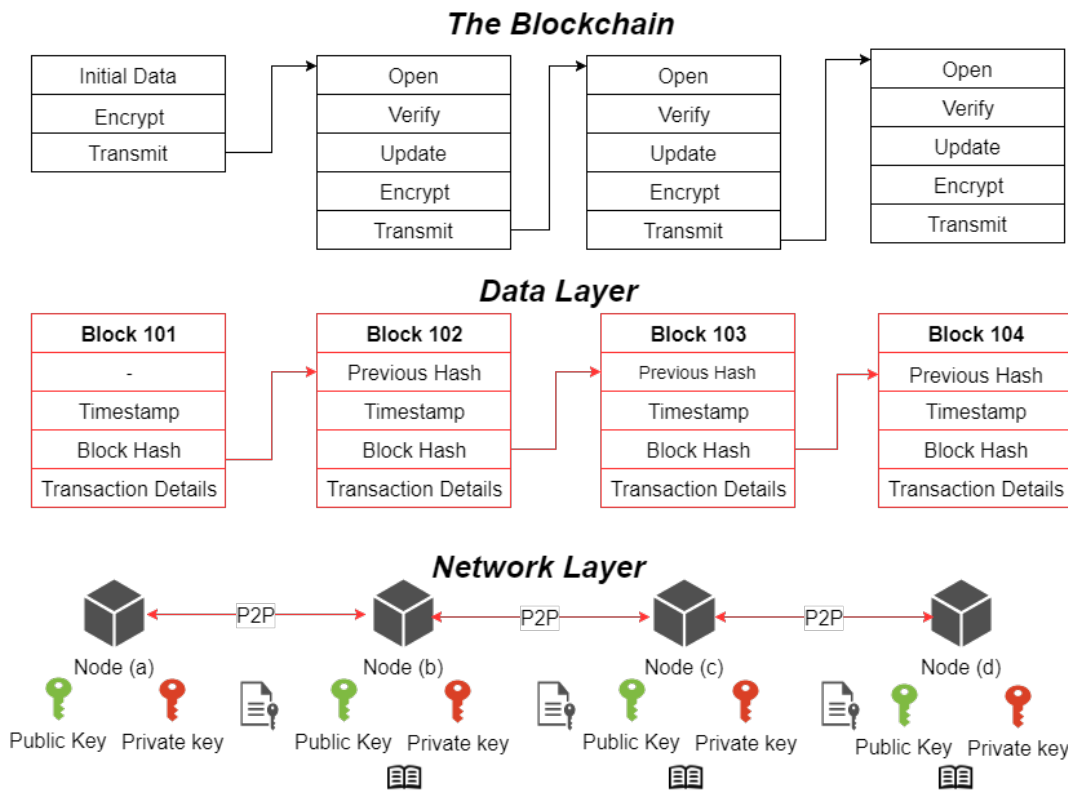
The Blockchain

| Initial Data |
|---|
| Encrypt |
| Transmit |

| Open |
|---|
| Verify |
| Update |
| Encrypt |
| Transmit |

| Open |
|---|
| Verify |
| Update |
| Encrypt |
| Transmit |

| Open |
|---|
| Verify |
| Update |
| Encrypt |
| Transmit |

Data Layer

| Block 101 |
|---|
| - |
| Timestamp |
| Block Hash |
| Transaction Details |

| Block 102 |
|---|
| Previous Hash |
| Timestamp |
| Block Hash |
| Transaction Details |

| Block 103 |
|---|
| Previous Hash |
| Timestamp |
| Block Hash |
| Transaction Details |

| Block 104 |
|---|
| Previous Hash |
| Timestamp |
| Block Hash |
| Transaction Details |

Network Layer

Node (a) P2P Node (b) P2P Node (c) P2P Node (d)

Public Key Private key

Public Key Private key

Public Key Private key

Public Key Private key